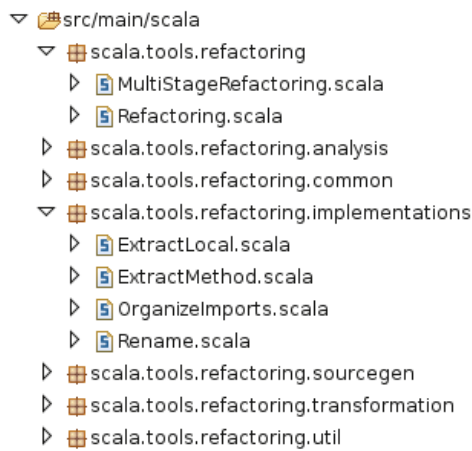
src/main/scala
scala.tools.refactoring
MultiStageRefactoring.scala
Refactoring.scala
scala.tools.refactoring.analysis
scala.tools.refactoring.common
scala.tools.refactoring.implementations
ExtractLocal.scala
ExtractMethod.scala
OrganizeImports.scala
Rename.scala
scala.tools.refactoring.sourcegen
scala.tools.refactoring.transformation
scala.tools.refactoring.util